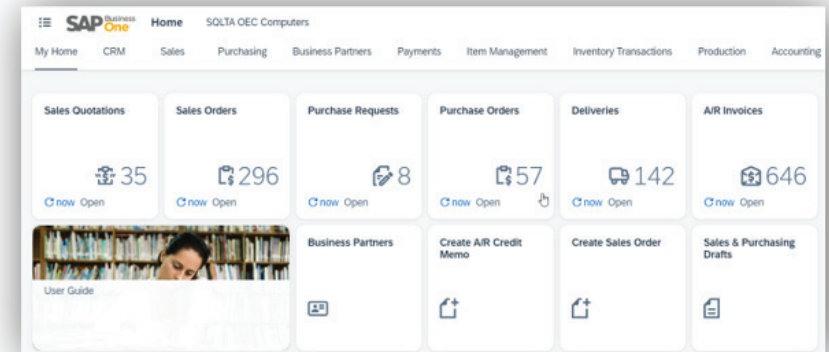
SAP Business One Home SQLTA OEC Computers

My Home CRM Sales Purchasing Business Partners Payments Item Management Inventory Transactions Production Accounting

Sales Quotations
35
now Open

Sales Orders
296
now Open

Purchase Requests
8
now Open

Purchase Orders
57
now Open

Deliveries
142
now Open

A/R Invoices
646
now Open

User Guide

Business Partners

Create A/R Credit Memo

Create Sales Order

Sales & Purchasing Drafts